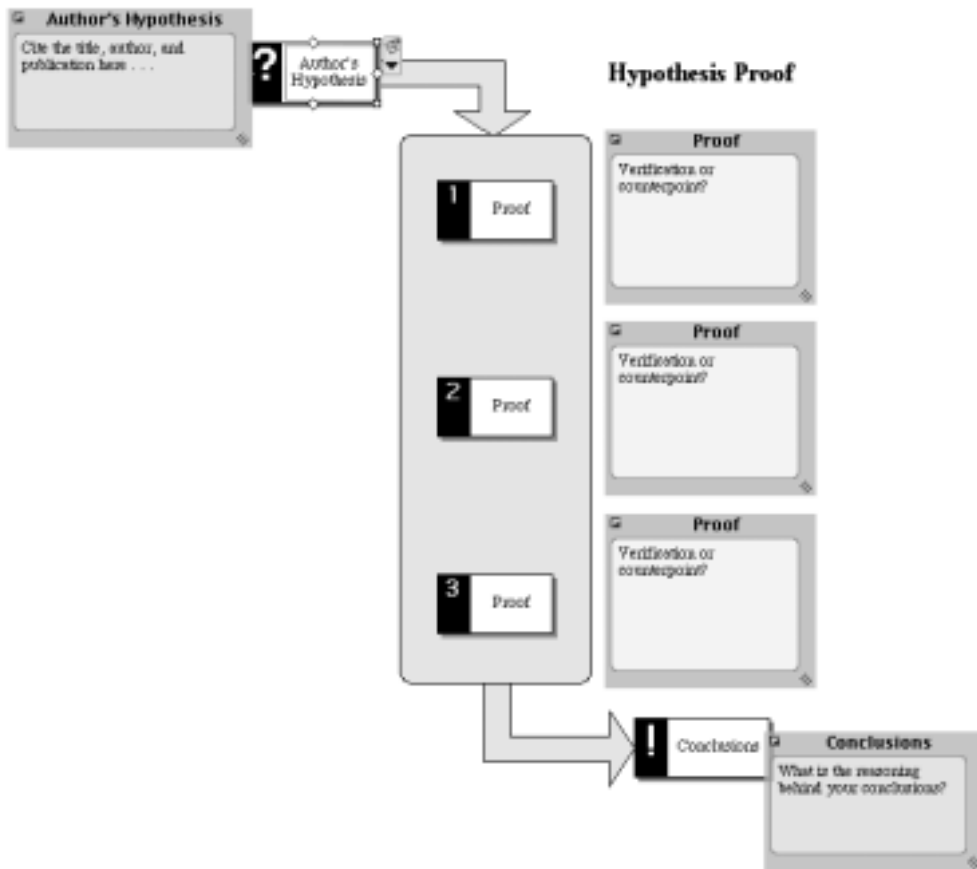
Author's Hypothesis

Cite the title, author, and publication here . . .

?

Author's Hypothesis

Hypothesis Proof

1

Proof

Proof

Verification or counterpoint?

2

Proof

Proof

Verification or counterpoint?

3

Proof

Proof

Verification or counterpoint?

!

Conclusions

Conclusions

What is the reasoning behind your conclusions?